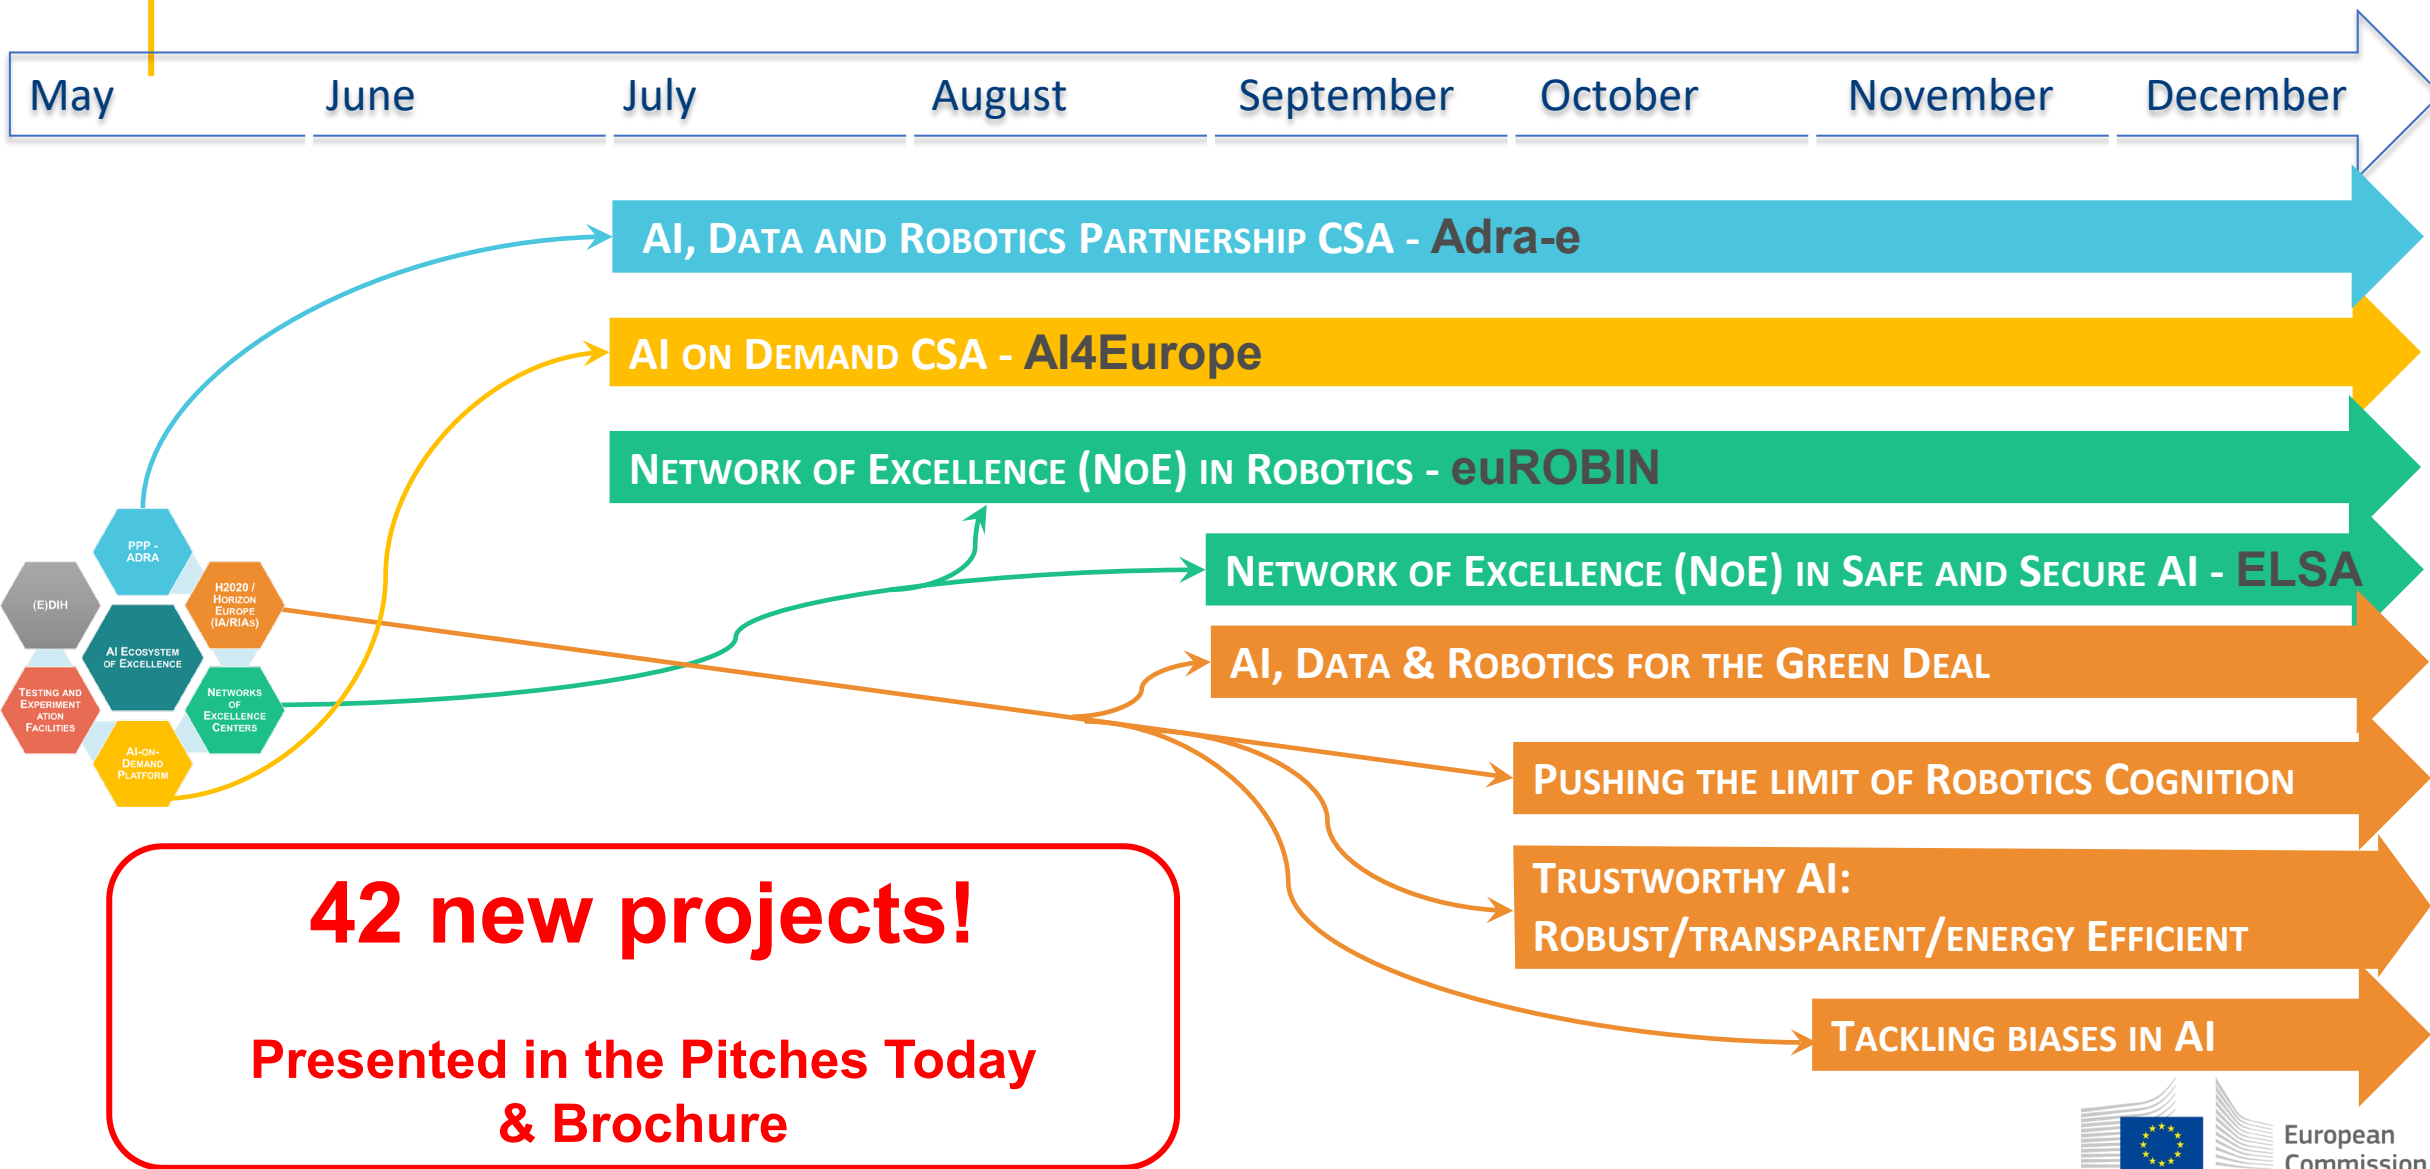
May June July August September October November December

AI, Data and Robotics Partnership CSA - Adra-e

AI on Demand CSA - AI4Europe

Network of Excellence (NoE) in Robotics - euROBIN

Network of Excellence (NoE) in Safe and Secure AI - ELSA

AI, Data & Robotics for the Green Deal

Pushing the limit of Robotics Cognition

Trustworthy AI: Robust/transparent/energy Efficient

Tackling biases in AI

PPP - ADRA

(E)DIH

H2020 / Horizon Europe (IA/RIAs)

AI Ecosystem of Excellence

Testing and Experimentation Facilities

Networks of Excellence Centers

AI-on-Demand Platform

42 new projects!

Presented in the Pitches Today & Brochure

European Commission